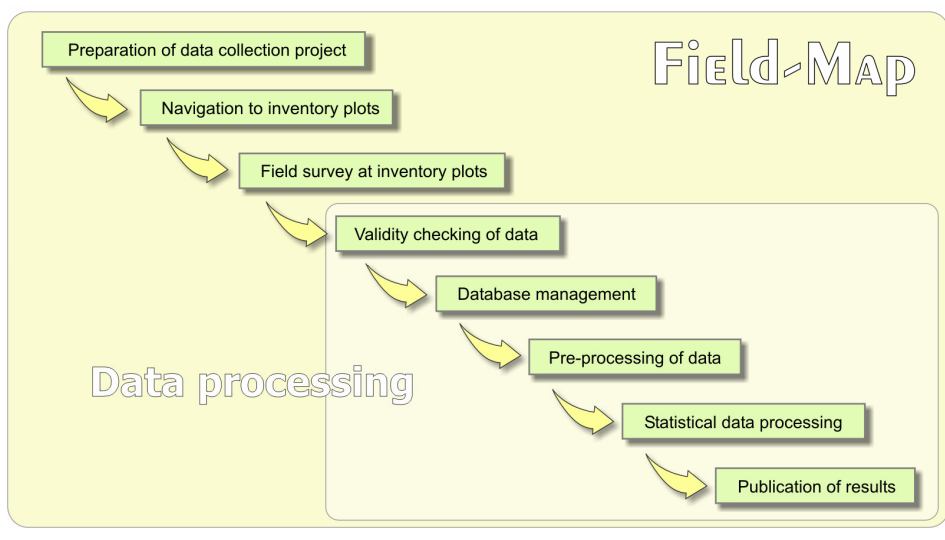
Field-Map

Preparation of data collection project

Navigation to inventory plots

Field survey at inventory plots

Validity checking of data

Database management

Pre-processing of data

Data processing

Statistical data processing

Publication of results